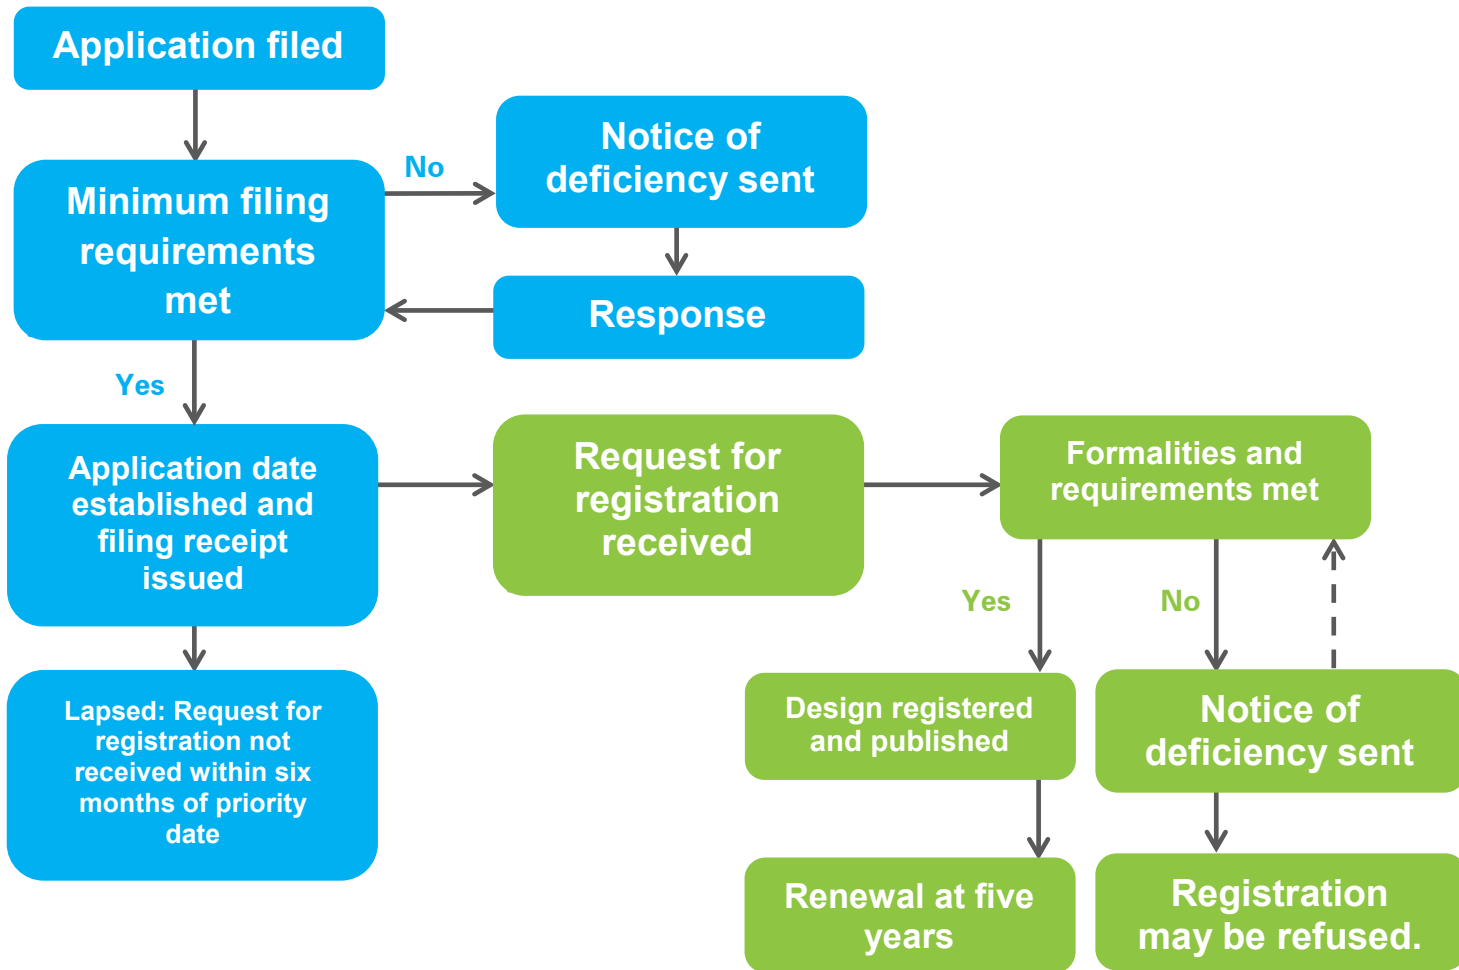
Application filed

Minimum filing requirements met

No

Notice of deficiency sent

Response

Yes

Application date established and filing receipt issued

Request for registration received

Formalities and requirements met

Yes

No

Lapsed: Request for registration not received within six months of priority date

Design registered and published

Notice of deficiency sent

Renewal at five years

Registration may be refused.